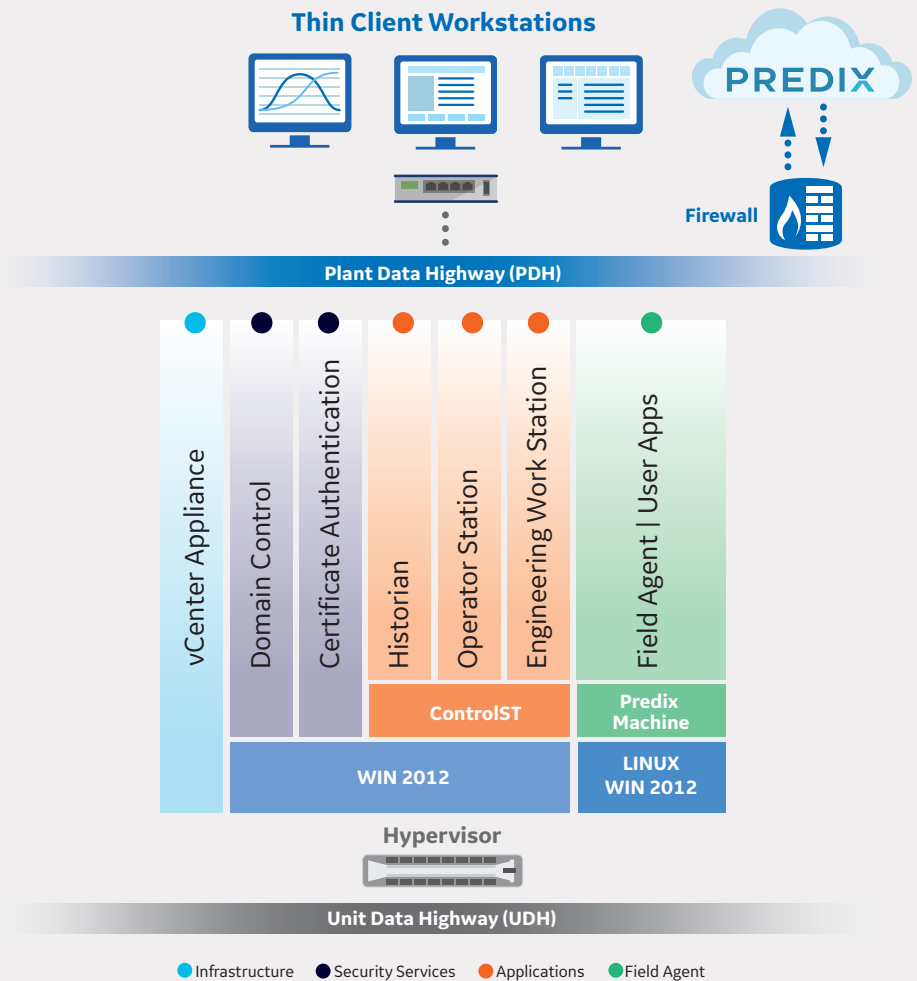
Thin Client Workstations

PREDIX

Firewall

Plant Data Highway (PDH)

vCenter Appliance

Domain Control

Certificate Authentication

Historian

Operator Station

Engineering Work Station

Field Agent | User Apps

ControlST

Predix Machine

WIN 2012

LINUX WIN 2012

Hypervisor

Unit Data Highway (UDH)

Infrastructure Security Services Applications Field Agent